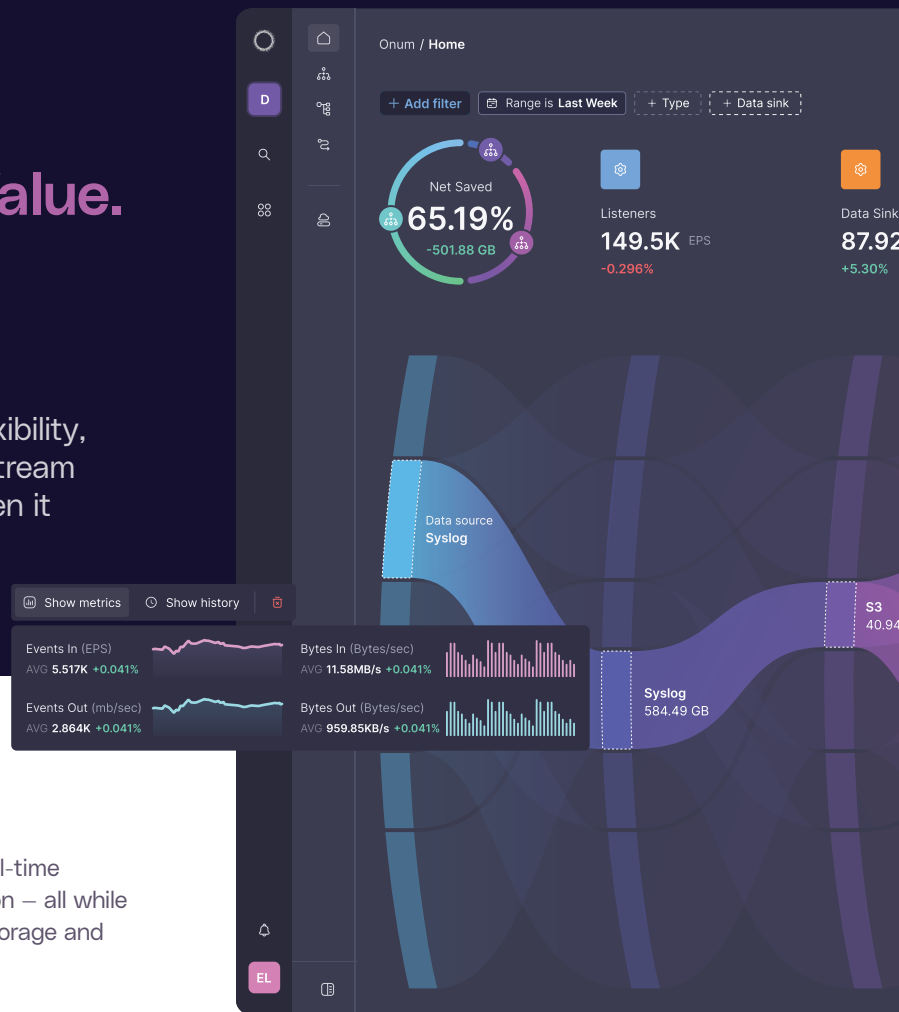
alue.

xibility,
tream
en it

l-time
on – all while
orage and

D

Onum / Home

+ Add filter

Range is Last Week

+ Type

+ Data sink

Net Saved
65.19%
-501.88 GB

Listeners
149.5K EPS
-0.296%

Data Sink
87.92
+5.30%

Data source
Syslog

Syslog
584.49 GB

S3
40.94

Show metrics

Show history

Events In (EPS)
AVG 5.517K +0.041%

Bytes In (Bytes/sec)
AVG 11.58MB/s +0.041%

Events Out (mb/sec)
AVG 2.864K +0.041%

Bytes Out (Bytes/sec)
AVG 959.85KB/s +0.041%

EL